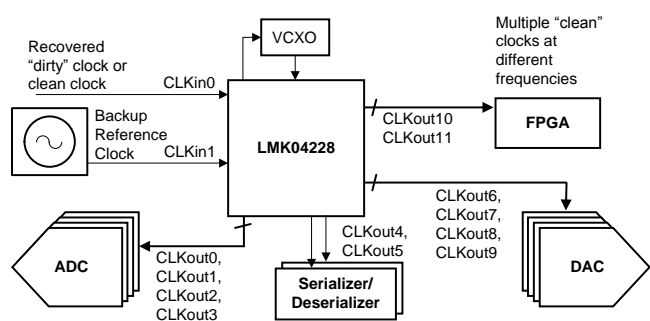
VCXO

Multiple "clean" clocks at different frequencies

Recovered "dirty" clock or clean clock

CLKin0

Backup Reference Clock

CLKin1

LMK04228

CLKout10
CLKout11

FPGA

CLKout6,
CLKout7,
CLKout8,
CLKout9

CLKout4,
CLKout5

ADC

CLKout0,
CLKout1,
CLKout2,
CLKout3

Serializer/
Deserializer

DAC